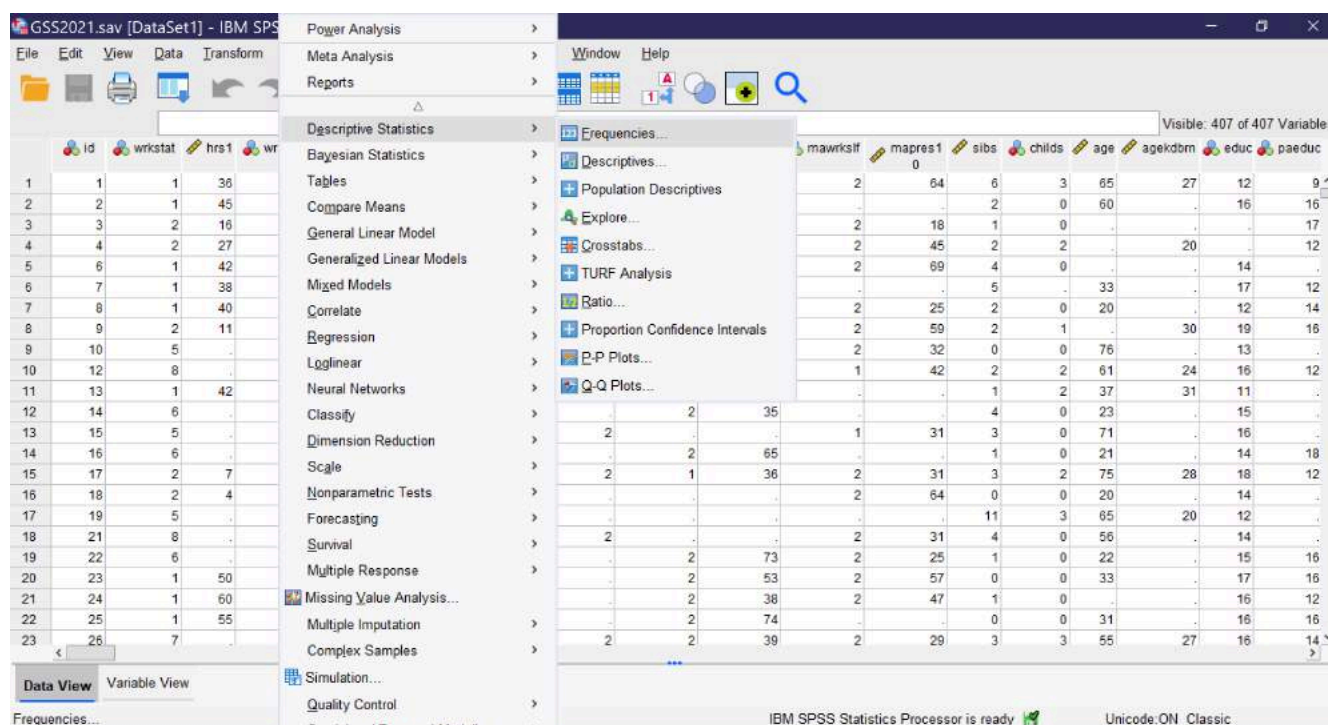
GSS2021.sav [DataSet1] - IBM SPS

File Edit View Data Transform

Window Help

Power Analysis >
Meta Analysis >
Reports >
Descriptive Statistics >
Bayesian Statistics >
Tables >
Compare Means >
General Linear Model >
Generalized Linear Models >
Mixed Models >
Correlate >
Regression >
Loglinear >
Neural Networks >
Classify >
Dimension Reduction >
Scale >
Nonparametric Tests >
Forecasting >
Survival >
Multiple Response >
Missing Value Analysis...
Multiple Imputation >
Complex Samples >
Simulation...
Quality Control >

Frequencies...
Descriptives...
Population Descriptives
Explore...
Crosstabs...
TURF Analysis
Ratio...
Proportion Confidence Intervals
P-P Plots...
Q-Q Plots...

Visible: 407 of 407 Variables

| | id | wrkstat | hrs1 | wr |
|---|---|---|---|---|
| 1 | 1 | 1 | 36 | |
| 2 | 2 | 1 | 45 | |
| 3 | 3 | 2 | 16 | |
| 4 | 4 | 2 | 27 | |
| 5 | 6 | 1 | 42 | |
| 6 | 7 | 1 | 38 | |
| 7 | 8 | 1 | 40 | |
| 8 | 9 | 2 | 11 | |
| 9 | 10 | 5 | . | |
| 10 | 12 | 8 | . | |
| 11 | 13 | 1 | 42 | |
| 12 | 14 | 6 | . | |
| 13 | 15 | 5 | . | |
| 14 | 16 | 6 | . | |
| 15 | 17 | 2 | 7 | |
| 16 | 18 | 2 | 4 | |
| 17 | 19 | 5 | . | |
| 18 | 21 | 8 | . | |
| 19 | 22 | 6 | . | |
| 20 | 23 | 1 | 50 | |
| 21 | 24 | 1 | 60 | |
| 22 | 25 | 1 | 55 | |
| 23 | 26 | 7 | . | |

| | | | mawrkslf | mapres10 | sibs | childs | age | agekdbm | educ | paeduc |
|---|---|---|---|---|---|---|---|---|---|---|
| | | | 2 | 64 | 6 | 3 | 65 | 27 | 12 | 9 |
| | | | . | . | 2 | 0 | 60 | . | 16 | 16 |
| | | | 2 | 18 | 1 | 0 | . | . | . | 17 |
| | | | 2 | 45 | 2 | 2 | . | 20 | . | 12 |
| | | | 2 | 69 | 4 | 0 | . | . | 14 | . |
| | | | . | . | 5 | . | 33 | . | 17 | 12 |
| | | | 2 | 25 | 2 | 0 | 20 | . | 12 | 14 |
| | | | 2 | 59 | 2 | 1 | . | 30 | 19 | 16 |
| | | | 2 | 32 | 0 | 0 | 76 | . | 13 | . |
| | | | 1 | 42 | 2 | 2 | 61 | 24 | 16 | 12 |
| | | | . | . | 1 | 2 | 37 | 31 | 11 | . |
| . | 2 | 35 | . | . | 4 | 0 | 23 | . | 15 | . |
| 2 | . | . | 1 | 31 | 3 | 0 | 71 | . | 16 | . |
| . | 2 | 65 | . | . | 1 | 0 | 21 | . | 14 | 18 |
| 2 | 1 | 36 | 2 | 31 | 3 | 2 | 75 | 28 | 18 | 12 |
| . | . | . | 2 | 64 | 0 | 0 | 20 | . | 14 | . |
| . | . | . | . | . | 11 | 3 | 65 | 20 | 12 | . |
| 2 | . | . | 2 | 31 | 4 | 0 | 56 | . | 14 | . |
| . | 2 | 73 | 2 | 25 | 1 | 0 | 22 | . | 15 | 16 |
| . | 2 | 53 | 2 | 57 | 0 | 0 | 33 | . | 17 | 16 |
| . | 2 | 38 | 2 | 47 | 1 | 0 | . | . | 16 | 12 |
| . | 2 | 74 | . | . | 0 | 0 | 31 | . | 16 | 16 |
| 2 | 2 | 39 | 2 | 29 | 3 | 3 | 55 | 27 | 16 | 14 |

Data View Variable View

Frequencies...

IBM SPSS Statistics Processor is ready

Unicode:ON Classic